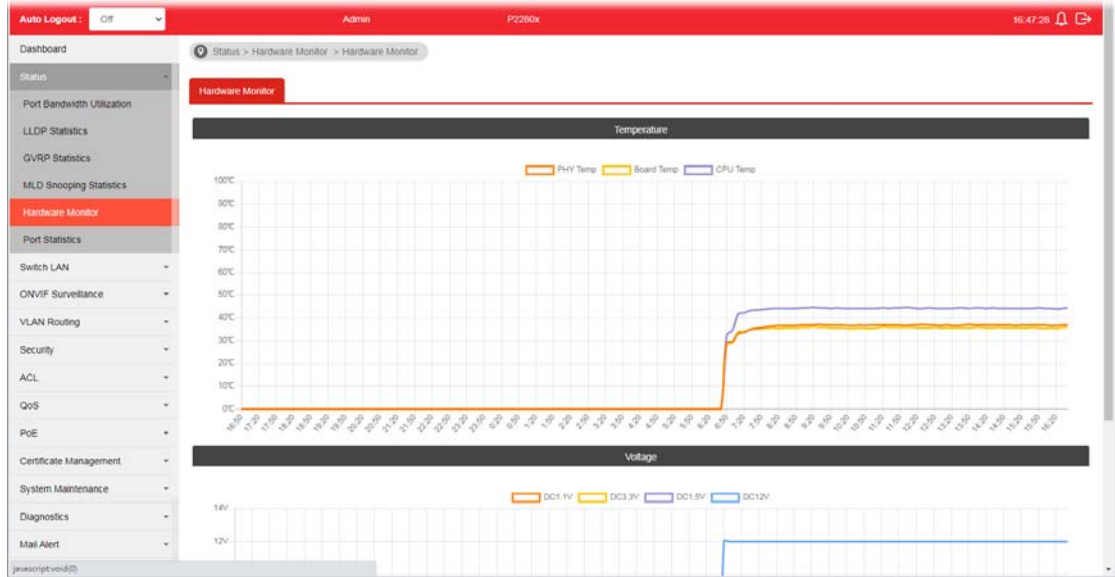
Auto Logout : Off
Admin
P2280x
16:47:28

Dashboard
Status
Port Bandwidth Utilization
LLDP Statistics
GVRP Statistics
MLD Snooping Statistics
Hardware Monitor
Port Statistics
Switch LAN
ONVIF Surveillance
VLAN Routing
Security
ACL
QoS
PoE
Certificate Management
System Maintenance
Diagnostics
Mail Alert
javascript:void(0)

Status > Hardware Monitor > Hardware Monitor

Hardware Monitor

Temperature

PHY Temp
Board Temp
CPU Temp

100℃
90℃
80℃
70℃
60℃
50℃
40℃
30℃
20℃
10℃
0℃

16:50 17:20 17:50 18:20 18:50 19:20 19:50 20:20 20:50 21:20 21:50 22:20 22:50 23:20 23:50 0:20 0:50 1:20 1:50 2:20 2:50 3:20 3:50 4:20 4:50 5:20 5:50 6:20 6:50 7:20 7:50 8:20 8:50 9:20 9:50 10:20 10:50 11:20 11:50 12:20 12:50 13:20 13:50 14:20 14:50 15:20 15:50 16:20

Voltage

DC1.1V
DC3.3V
DC1.5V
DC12V

14V
12V